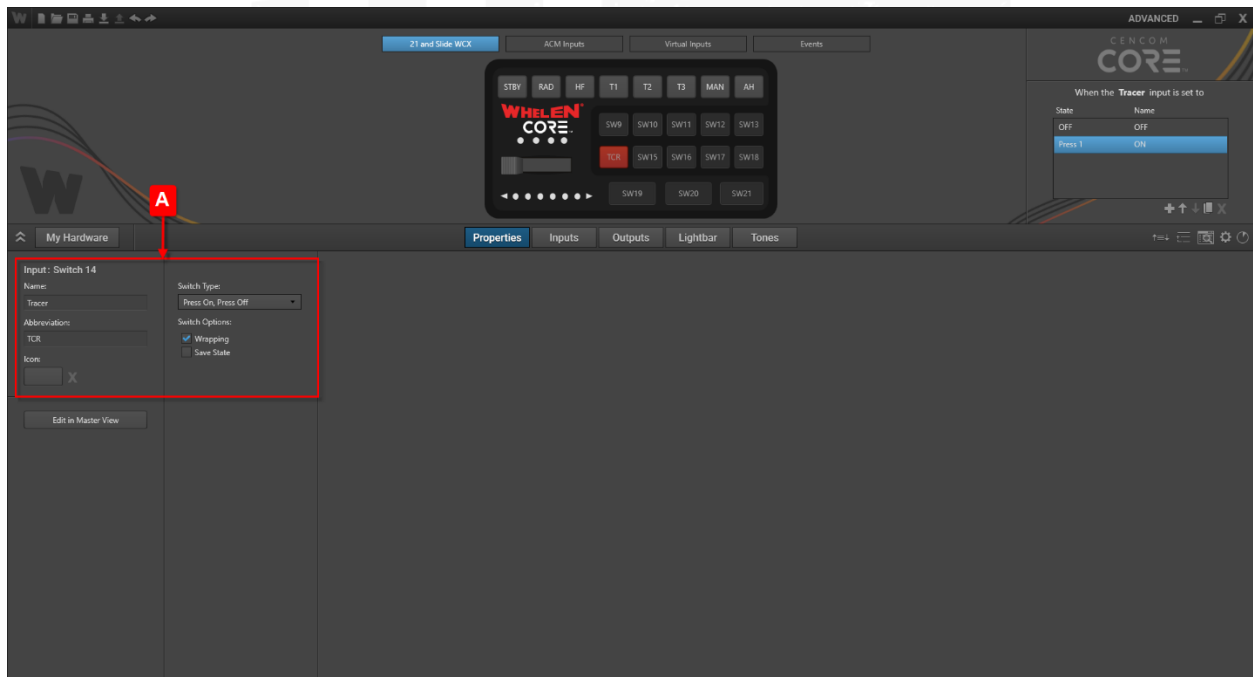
ADVANCED _ X

21 and Slide WCX
ACM Inputs
Virtual Inputs
Events

CENCOM
CORE

When the Tracer input is set to

| State | Name |
|---|---|
| OFF | OFF |
| Press 1 | ON |

STBY RAD HF T1 T2 T3 MAN AH

WHELEN CORE

SW9 SW10 SW11 SW12 SW13
TCR SW15 SW16 SW17 SW18
SW19 SW20 SW21

A

My Hardware

Properties
Inputs
Outputs
Lightbar
Tones

Input : Switch 14
Name:
Tracer
Abbreviation:
TCR
Icon:
X

Switch Type:
Press On, Press Off
Switch Options:
Wrapping
Save State

Edit in Master View